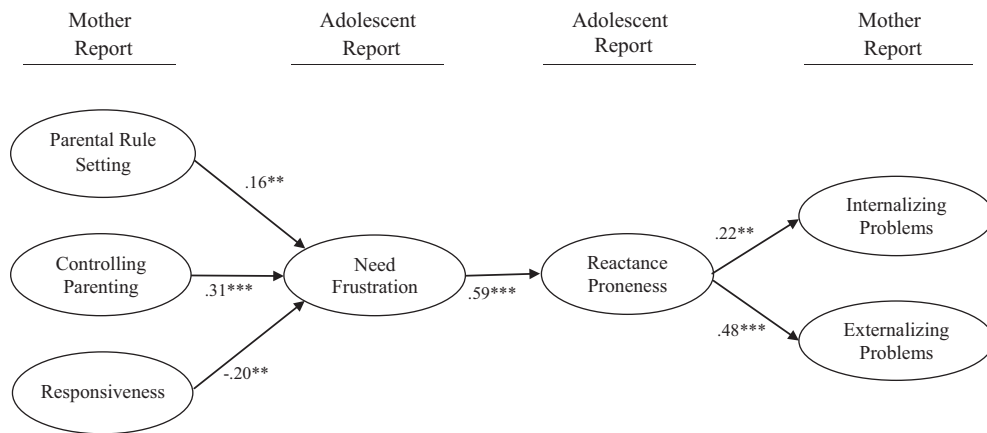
Mother Report

Adolescent Report

Adolescent Report

Mother Report

Parental Rule Setting

Controlling Parenting

Responsiveness

.16**

.31***

-.20**

Need Frustration

.59***

Reactance Proneness

.22**

.48***

Internalizing Problems

Externalizing Problems